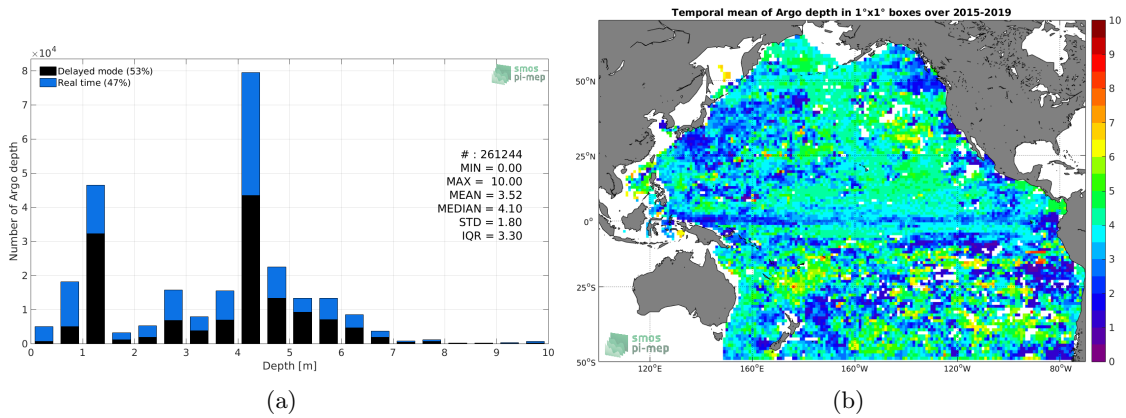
$\times 10^4$
Delayed mode (53%)
Real time (47%)
smos pi-mep
Number of Argo depth
8
7
6
5
4
3
2
1
0
# : 261244
MIN = 0.00
MAX = 10.00
MEAN = 3.52
MEDIAN = 4.10
STD = 1.80
IQR = 3.30
0 1 2 3 4 5 6 7 8 9 10
Depth [m]
(a)

Temporal mean of Argo depth in 1°x1° boxes over 2015-2019
50°N
25°N
0°
25°S
50°S
120°E 160°E 160°W 120°W 80°W
smos pi-mep
10
9
8
7
6
5
4
3
2
1
0
(b)